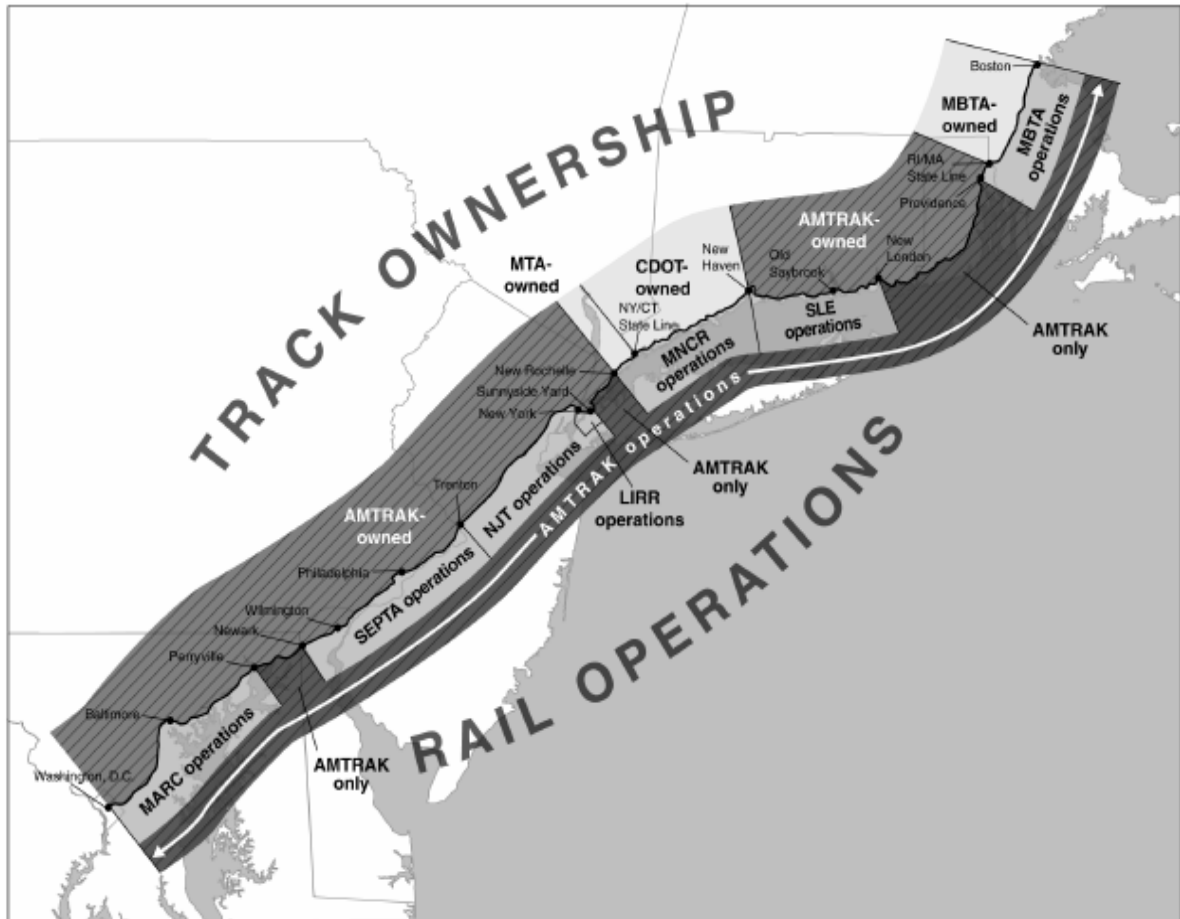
TRACK OWNERSHIP

Boston
MBTA-owned
MBTA operations
RI/MA State Line
Providence
AMTRAK-owned
New London
Old Saybrook
New Haven
CDOT-owned
NY/CT State Line
MTA-owned
SLE operations
MNCR operations
AMTRAK only
New Rochelle
Sunnyside Yard
New York
AMTRAK operations
AMTRAK only
LIRR operations
NJ operations
Trenton
AMTRAK-owned
Philadelphia
SEPTA operations
Wilmington
Newark
Perryville
Baltimore
MARC operations
Washington, D.C.
AMTRAK only

RAIL OPERATIONS